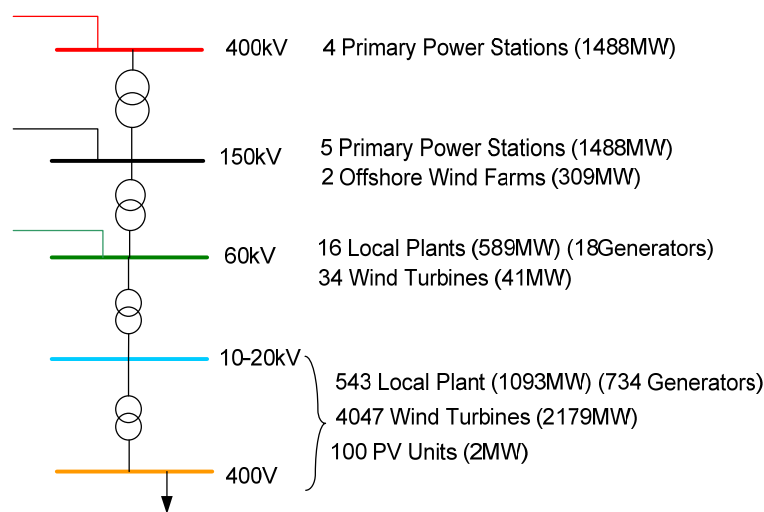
400kV 4 Primary Power Stations (1488MW)

150kV 5 Primary Power Stations (1488MW)
2 Offshore Wind Farms (309MW)

60kV 16 Local Plants (589MW) (18Generators)
34 Wind Turbines (41MW)

10-20kV
543 Local Plant (1093MW) (734 Generators)
4047 Wind Turbines (2179MW)
100 PV Units (2MW)

400V